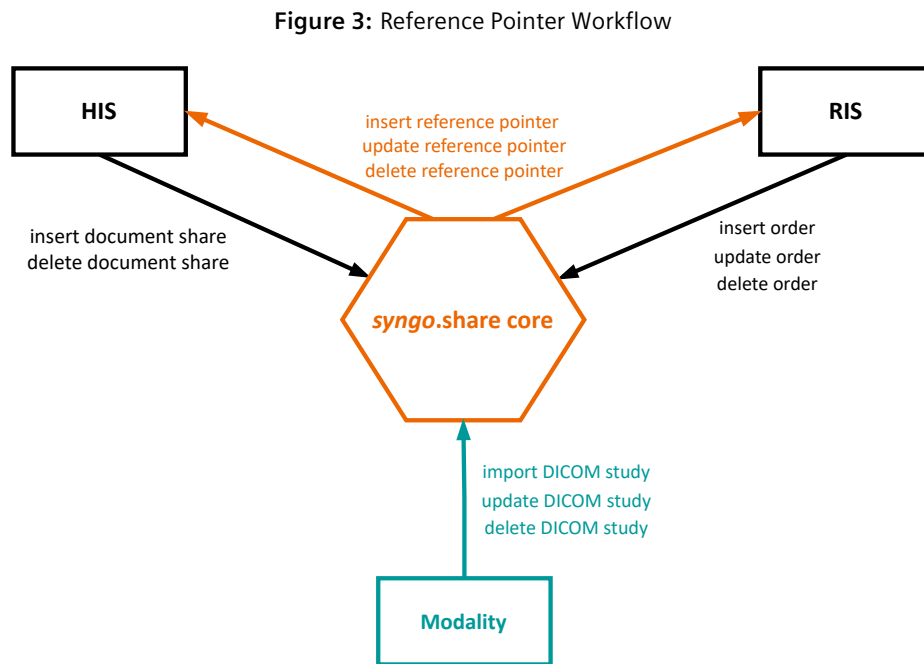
**Figure 3:** Reference Pointer Workflow

HIS

RIS

insert reference pointer
update reference pointer
delete reference pointer

insert document share
delete document share

insert order
update order
delete order

*syngo*.share core

import DICOM study
update DICOM study
delete DICOM study

Modality